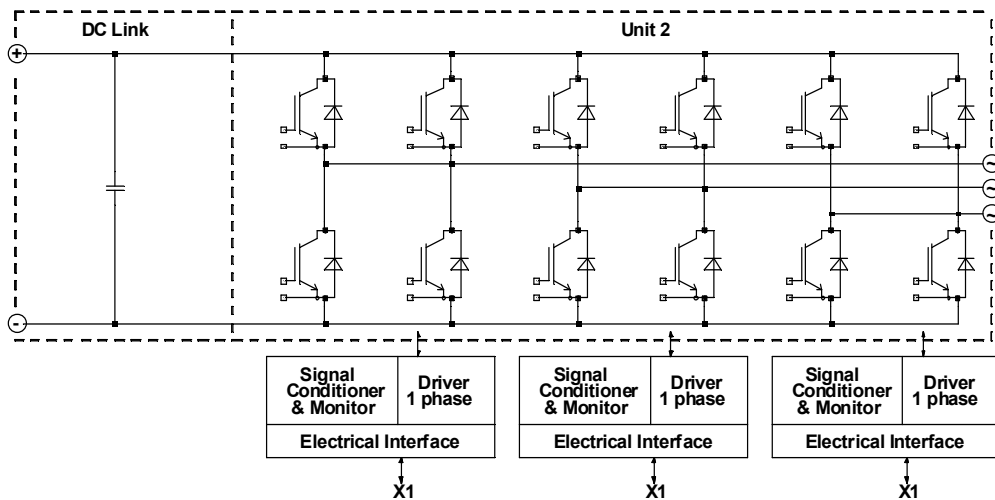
DC Link

Unit 2

+

-

~

~

~

Signal Conditioner & Monitor

Driver 1 phase

Electrical Interface

X1

Signal Conditioner & Monitor

Driver 1 phase

Electrical Interface

X1

Signal Conditioner & Monitor

Driver 1 phase

Electrical Interface

X1